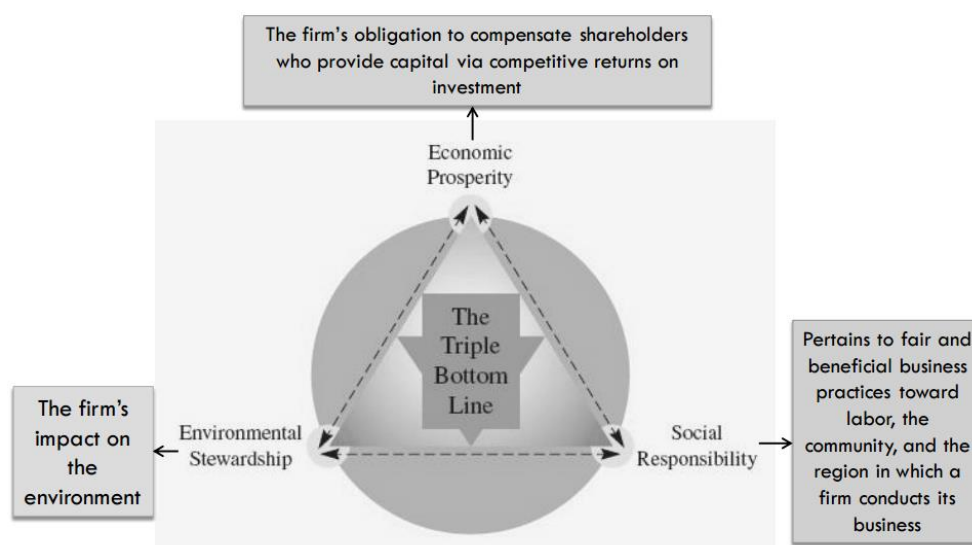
The firm's obligation to compensate shareholders who provide capital via competitive returns on investment

Economic Prosperity

The Triple Bottom Line

Environmental Stewardship

The firm's impact on the environment

Social Responsibility

Pertains to fair and beneficial business practices toward labor, the community, and the region in which a firm conducts its business